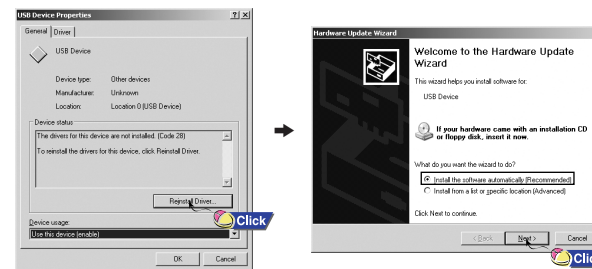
USB Device Properties ? X

General | Driver

USB Device

Device type: Other devices
Manufacturer: Unknown
Location: Location 0 (USB Device)

Device status
The drivers for this device are not installed. (Code 28)

To reinstall the drivers for this device, click Reinstall Driver.

Reinstall Driver...

Click

Device usage:
Use this device (enable)

OK Cancel

Hardware Update Wizard

Welcome to the Hardware Update Wizard

This wizard helps you install software for:

USB Device

If your hardware came with an installation CD or floppy disk, insert it now.

What do you want the wizard to do?

Install the software automatically (Recommended)
Install from a list or specific location (Advanced)

Click Next to continue.

< Back Next > Cancel

Click